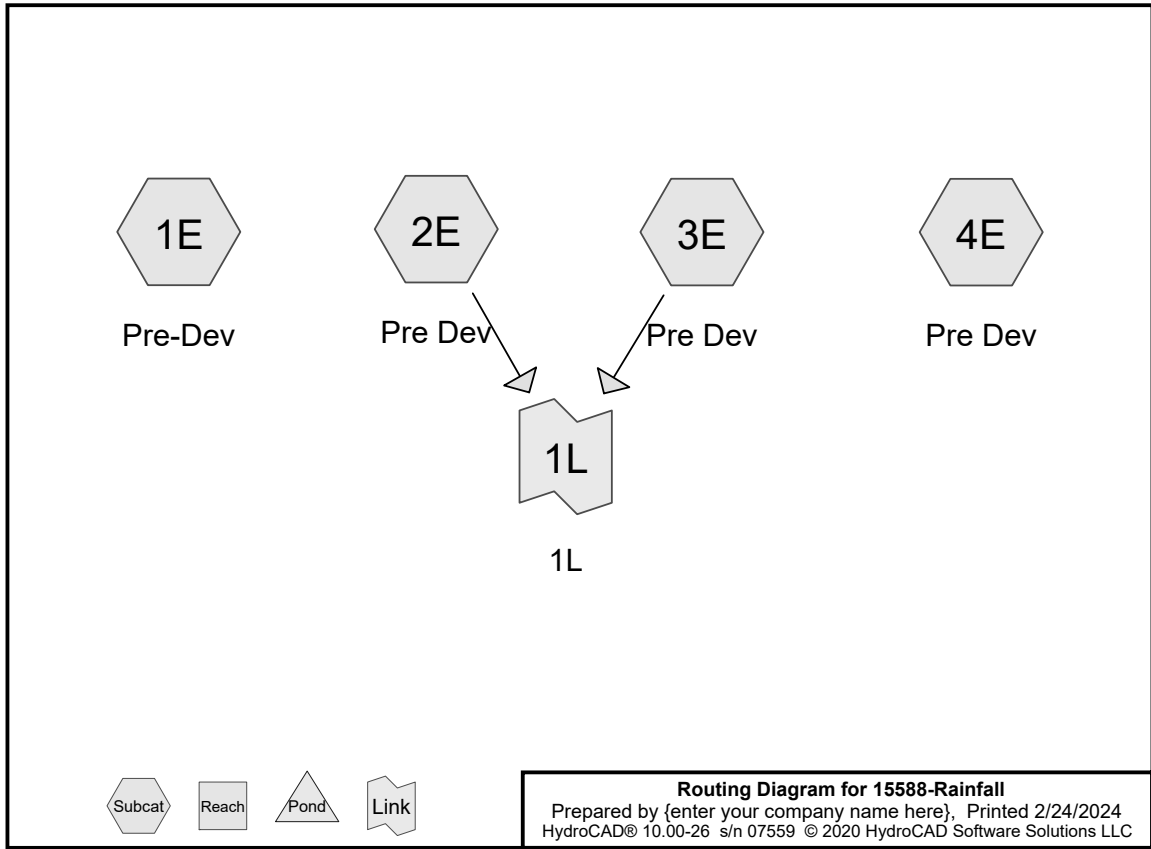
1E

Pre-Dev

2E

Pre Dev

3E

Pre Dev

4E

Pre Dev

1L

1L

Subcat Reach Pond Link

**Routing Diagram for 15588-Rainfall**
Prepared by {enter your company name here}, Printed 2/24/2024
HydroCAD® 10.00-26 s/n 07559 © 2020 HydroCAD Software Solutions LLC